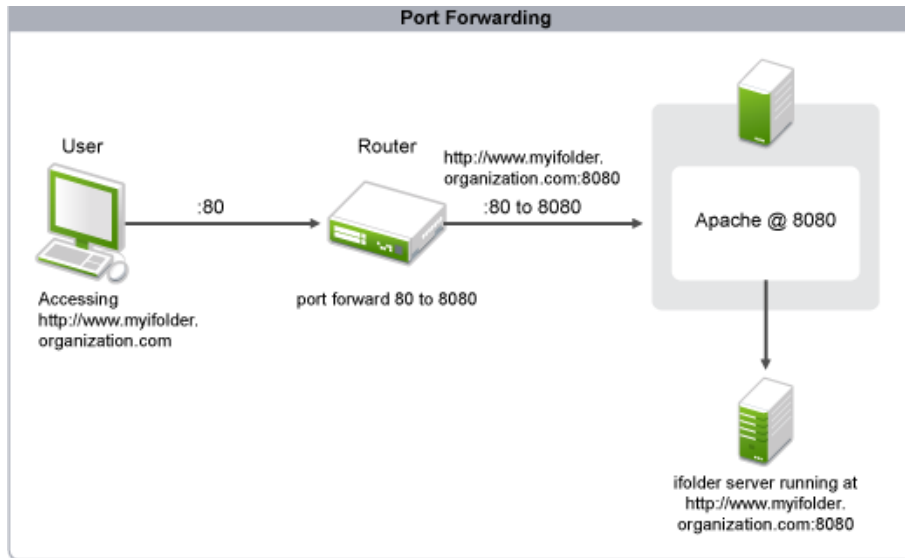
Port Forwarding

User

:80

Accessing http://www.myifolder.organization.com

Router

http://www.myifolder.organization.com:8080

:80 to 8080

port forward 80 to 8080

Apache @ 8080

ifolder server running at http://www.myifolder.organization.com:8080